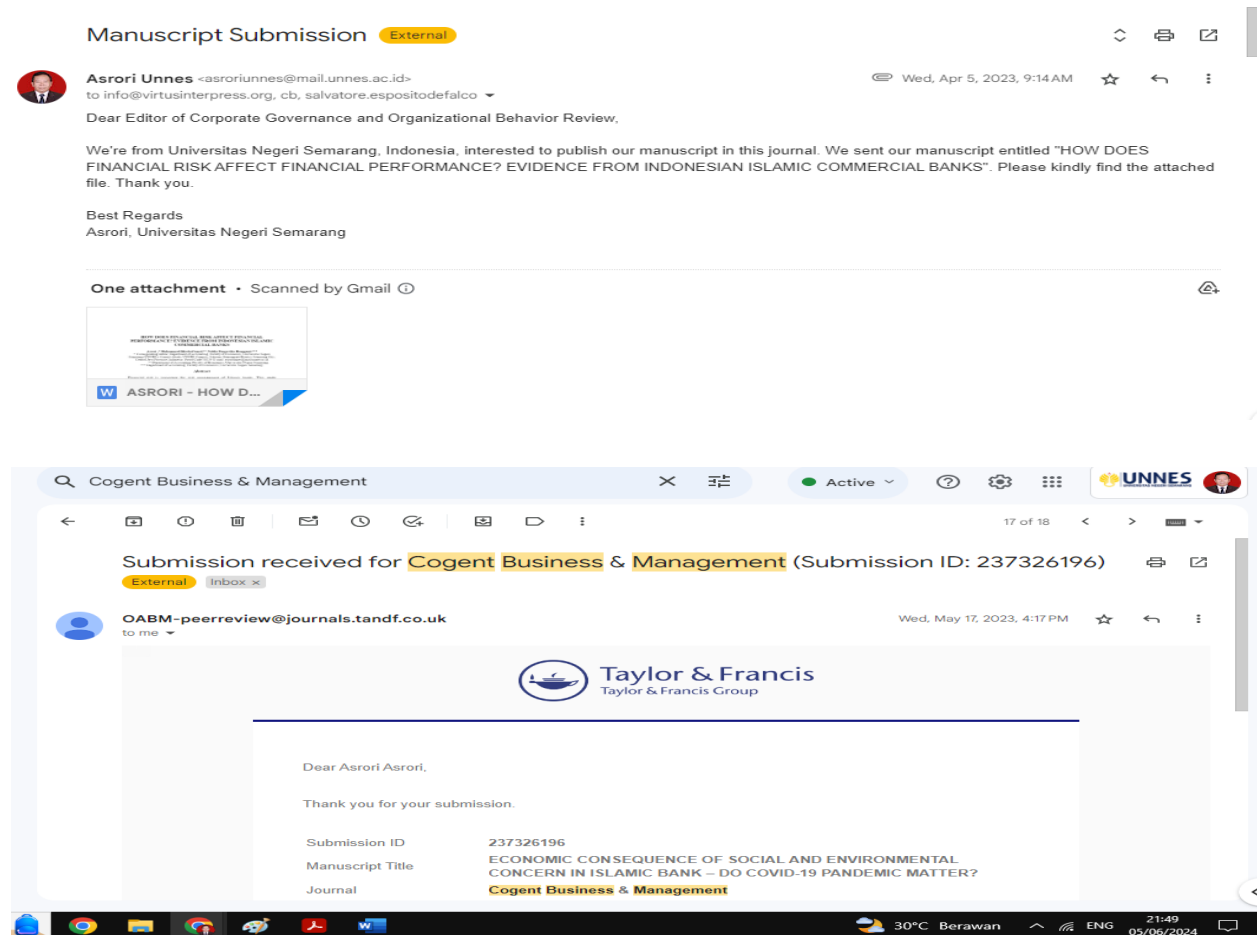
Manuscript Submission External

Asrori Unnes <asroriunnes@mail.unnes.ac.id>
to info@virtusinterpress.org, cb, salvatore.espositodefalco

Wed, Apr 5, 2023, 9:14 AM

Dear Editor of Corporate Governance and Organizational Behavior Review,

We're from Universitas Negeri Semarang, Indonesia, interested to publish our manuscript in this journal. We sent our manuscript entitled "HOW DOES FINANCIAL RISK AFFECT FINANCIAL PERFORMANCE? EVIDENCE FROM INDONESIAN ISLAMIC COMMERCIAL BANKS". Please kindly find the attached file. Thank you.

Best Regards
Asrori, Universitas Negeri Semarang

One attachment • Scanned by Gmail

HOW DOES FINANCIAL RISK AFFECT FINANCIAL PERFORMANCE? EVIDENCE FROM INDONESIAN ISLAMIC COMMERCIAL BANKS

W ASRORI - HOW D...

Cogent Business & Management

Active

UNNES

17 of 18

Submission received for Cogent Business & Management (Submission ID: 237326196)

External Inbox ×

OABM-peerreview@journals.tandf.co.uk
to me

Wed, May 17, 2023, 4:17 PM

Taylor & Francis
Taylor & Francis Group

Dear Asrori Asrori,

Thank you for your submission.

| | |
|---|---|
| Submission ID | 237326196 |
| Manuscript Title | ECONOMIC CONSEQUENCE OF SOCIAL AND ENVIRONMENTAL CONCERN IN ISLAMIC BANK – DO COVID-19 PANDEMIC MATTER? |
| Journal | Cogent Business & Management |

30°C Berawan ENG 21:49 05/06/2024